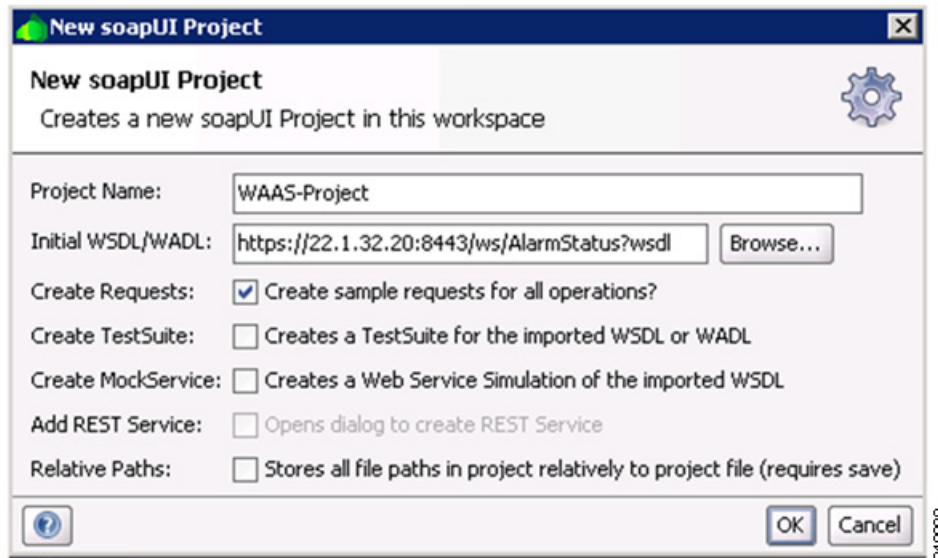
New soapUI Project

New soapUI Project
Creates a new soapUI Project in this workspace

Project Name: WAAS-Project
Initial WSDL/WADL: https://22.1.32.20:8443/ws/AlarmStatus?wsdl Browse...
Create Requests: Create sample requests for all operations?
Create TestSuite: Creates a TestSuite for the imported WSDL or WADL
Create MockService: Creates a Web Service Simulation of the imported WSDL
Add REST Service: Opens dialog to create REST Service
Relative Paths: Stores all file paths in project relatively to project file (requires save)

OK Cancel

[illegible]